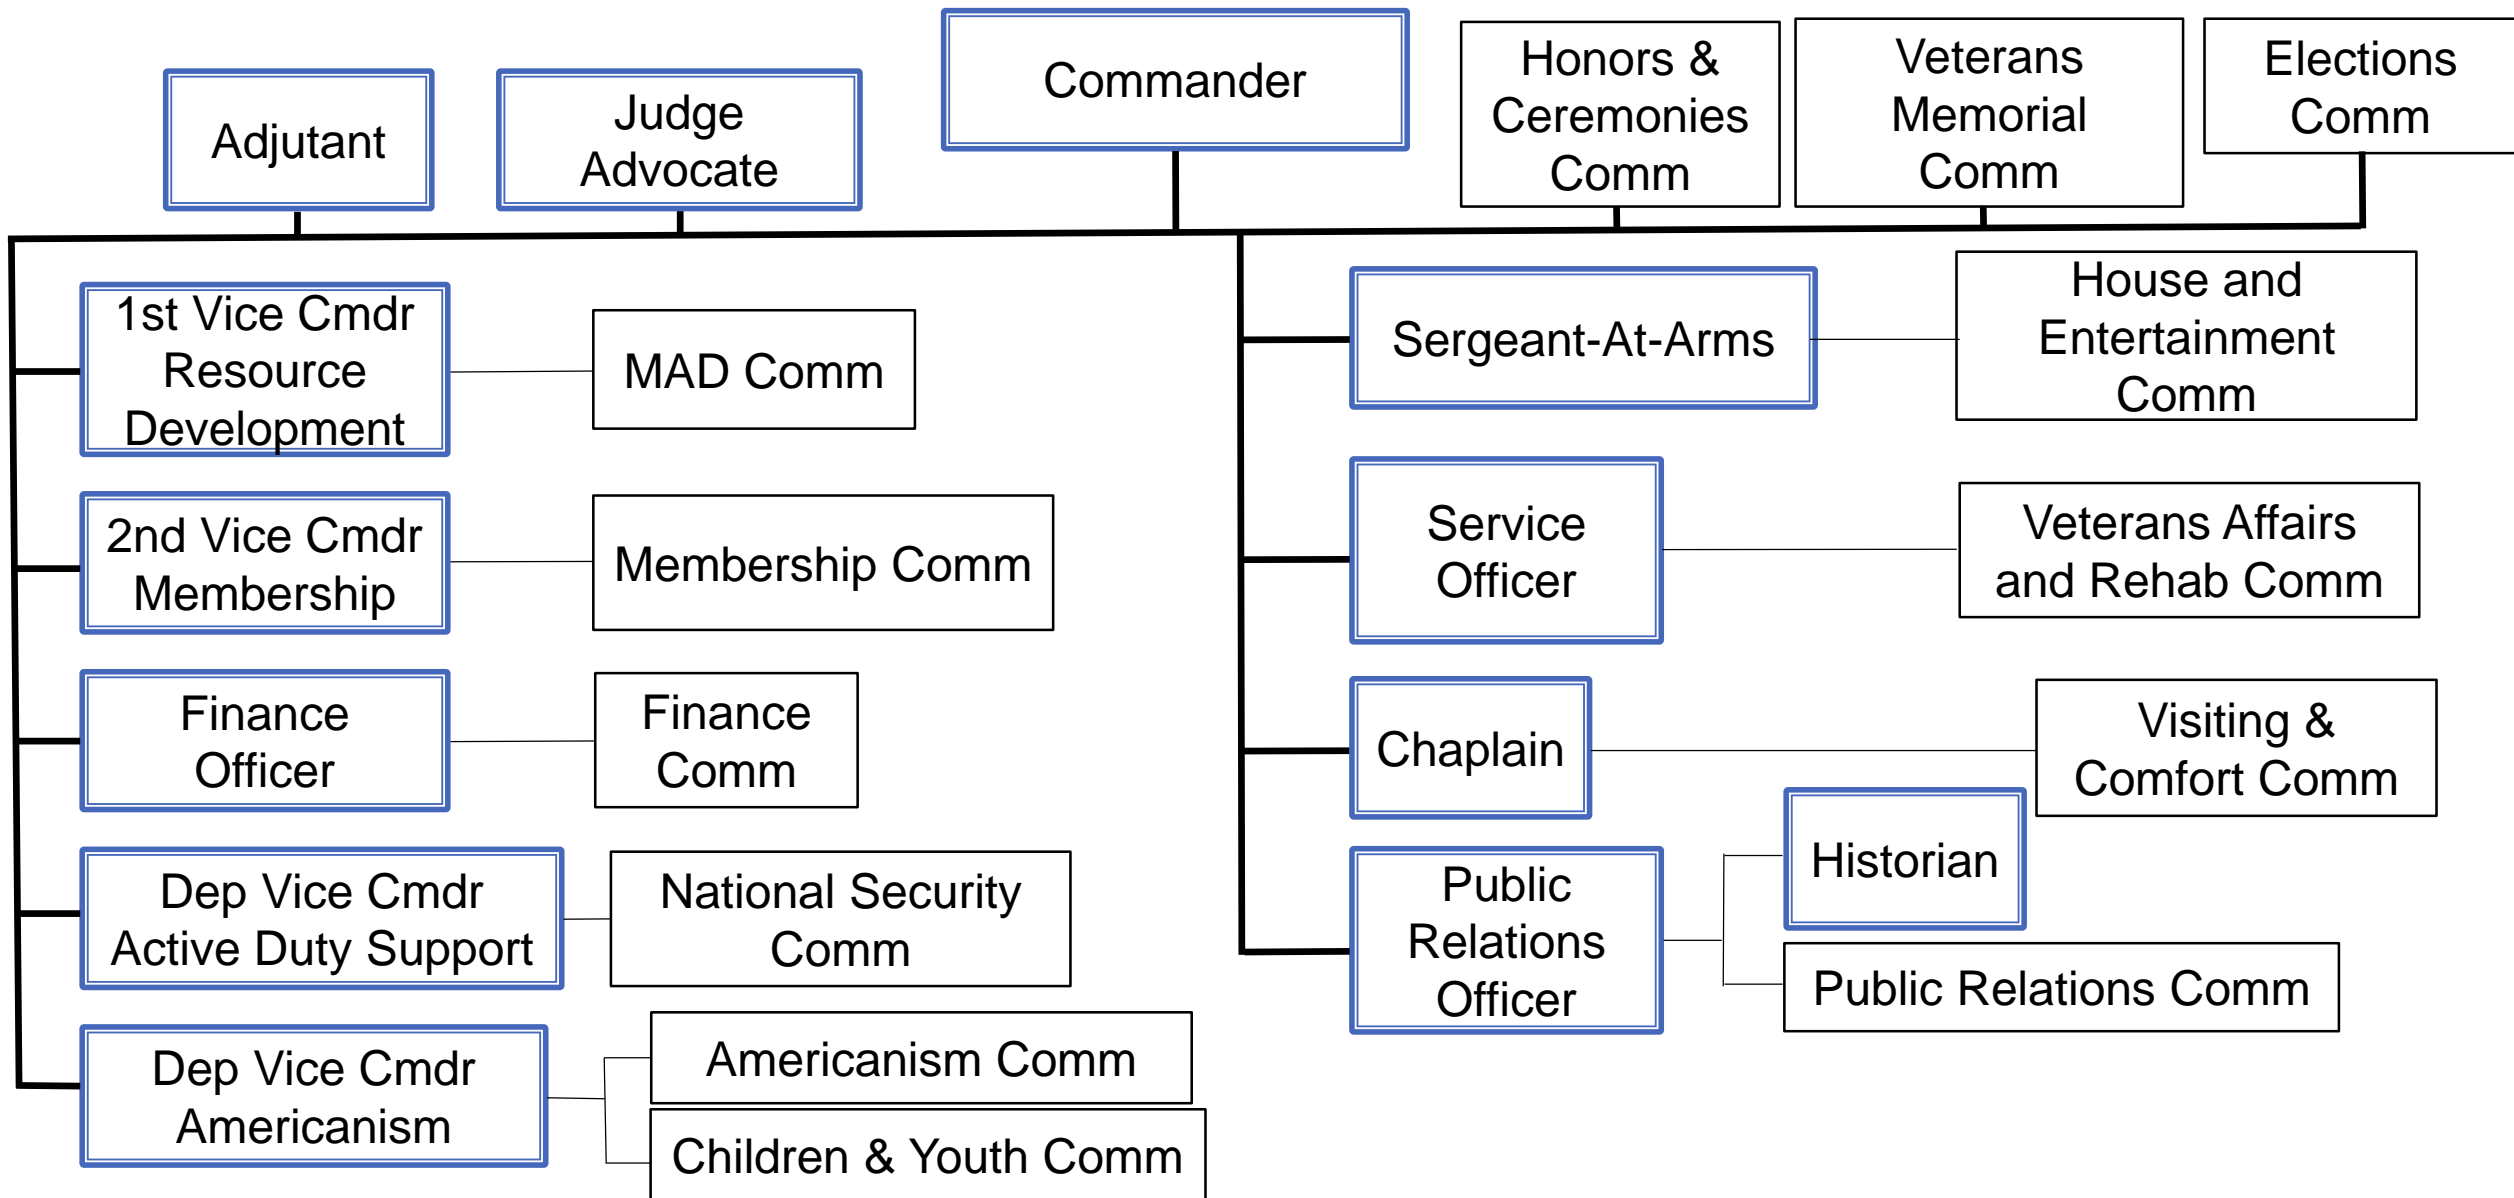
Adjutant

Judge Advocate

Commander

Honors & Ceremonies Comm

Veterans Memorial Comm

Elections Comm

1st Vice Cmdr Resource Development

MAD Comm

2nd Vice Cmdr Membership

Membership Comm

Finance Officer

Finance Comm

Dep Vice Cmdr Active Duty Support

National Security Comm

Dep Vice Cmdr Americanism

Americanism Comm

Children & Youth Comm

Sergeant-At-Arms

House and Entertainment Comm

Service Officer

Veterans Affairs and Rehab Comm

Chaplain

Visiting & Comfort Comm

Public Relations Officer

Historian

Public Relations Comm